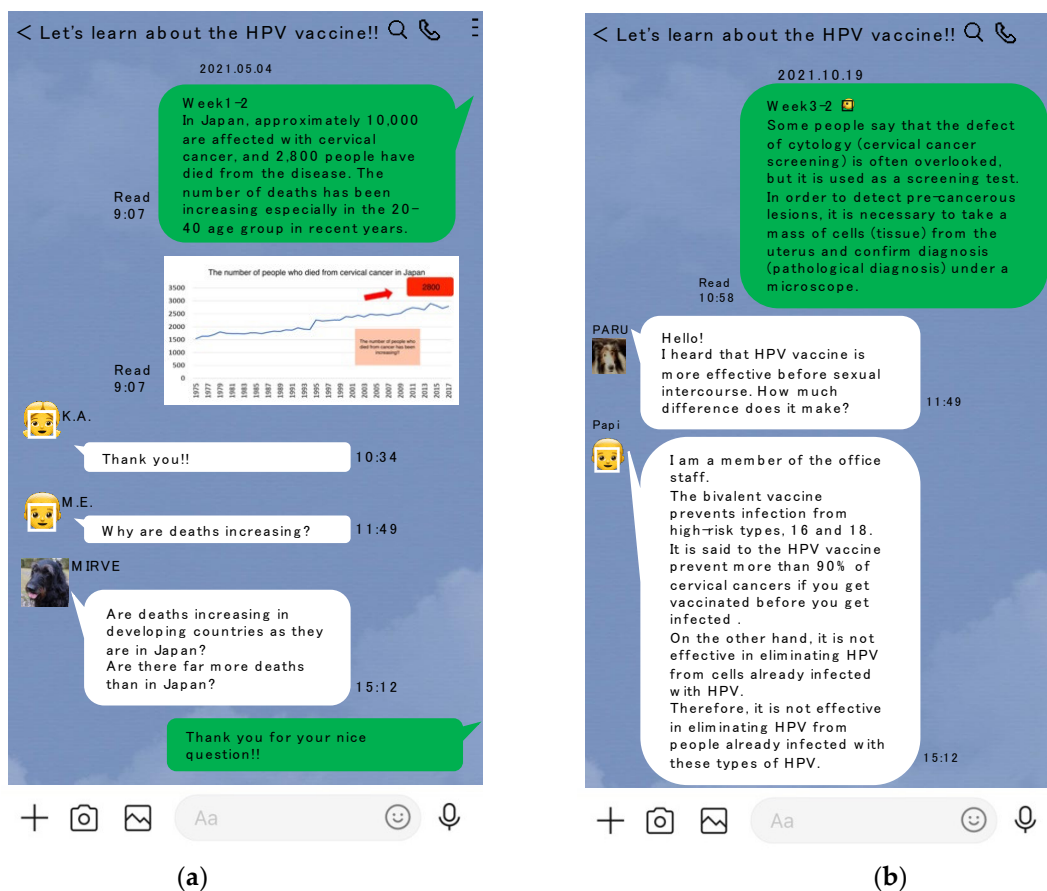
< Let's learn about the HPV vaccine!!

2021.05.04

Week1-2
In Japan, approximately 10,000 are affected with cervical cancer, and 2,800 people have died from the disease. The number of deaths has been increasing especially in the 20-40 age group in recent years.

Read
9:07

The number of people who died from cervical cancer in Japan

2800

The number of people who died from cancer has been increasing!

3500
3000
2500
2000
1500
1000
500
0

1975 1977 1979 1981 1983 1985 1987 1989 1991 1993 1995 1997 1999 2001 2003 2005 2007 2009 2011 2013 2015 2017

Read
9:07

K.A.

Thank you!!

10:34

M.E.

Why are deaths increasing?

11:49

MIRVE

Are deaths increasing in developing countries as they are in Japan?
Are there far more deaths than in Japan?

15:12

Thank you for your nice question!!

Aa

(a)

< Let's learn about the HPV vaccine!!

2021.10.19

Week3-2
Some people say that the defect of cytology (cervical cancer screening) is often overlooked, but it is used as a screening test. In order to detect pre-cancerous lesions, it is necessary to take a mass of cells (tissue) from the uterus and confirm diagnosis (pathological diagnosis) under a microscope.

Read
10:58

PARU

Hello!
I heard that HPV vaccine is more effective before sexual intercourse. How much difference does it make?

11:49

Papi

I am a member of the office staff.
The bivalent vaccine prevents infection from high-risk types, 16 and 18.
It is said to the HPV vaccine prevent more than 90% of cervical cancers if you get vaccinated before you get infected .
On the other hand, it is not effective in eliminating HPV from cells already infected with HPV.
Therefore, it is not effective in eliminating HPV from people already infected with these types of HPV.

15:12

Aa

(b)